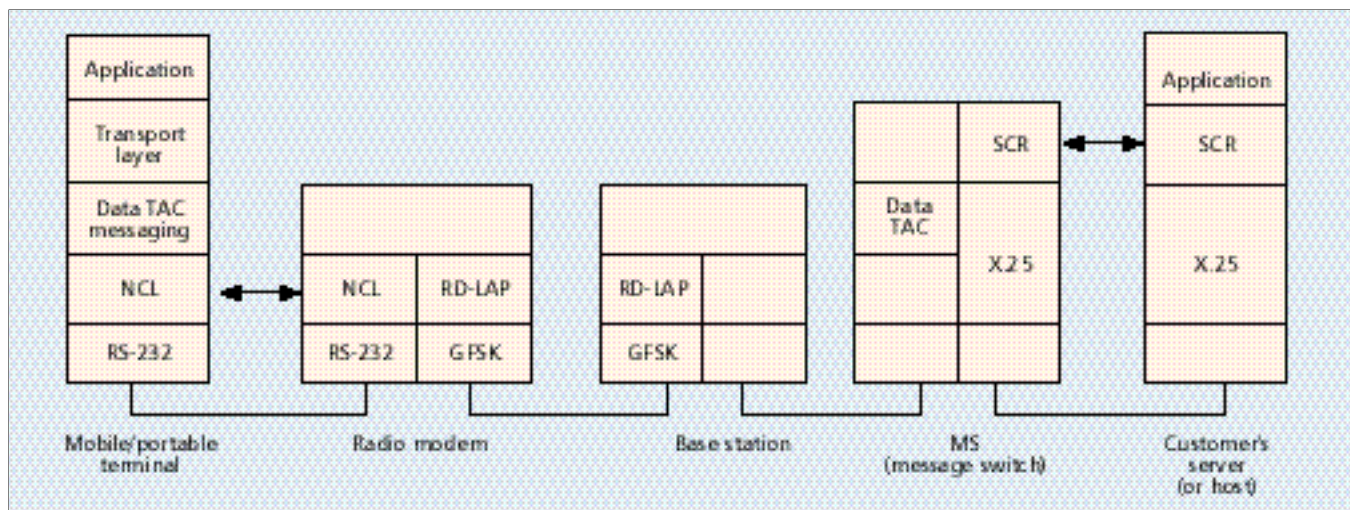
Application

Transport layer

Data TAC messaging

NCL

RS-232

NCL

RD-LAP

RS-232

GFSK

RD-LAP

GFSK

Data TAC

SCR

X.25

Application

SCR

X.25

Mobile/portable terminal

Radio modem

Base station

MS (message switch)

Customer's server (or host)